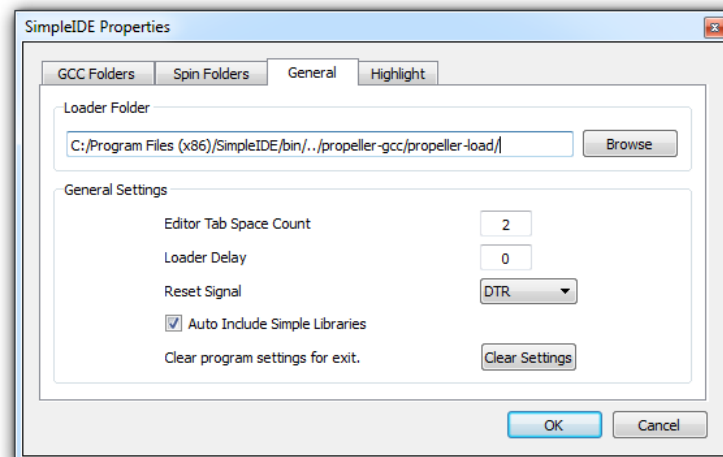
SimpleIDE Properties

GCC Folders Spin Folders General Highlight

Loader Folder

C:/Program Files (x86)/SimpleIDE/bin/../propeller-gcc/propeller-load/

Browse

General Settings

Editor Tab Space Count 2

Loader Delay 0

Reset Signal DTR

Auto Include Simple Libraries

Clear program settings for exit. Clear Settings

OK Cancel